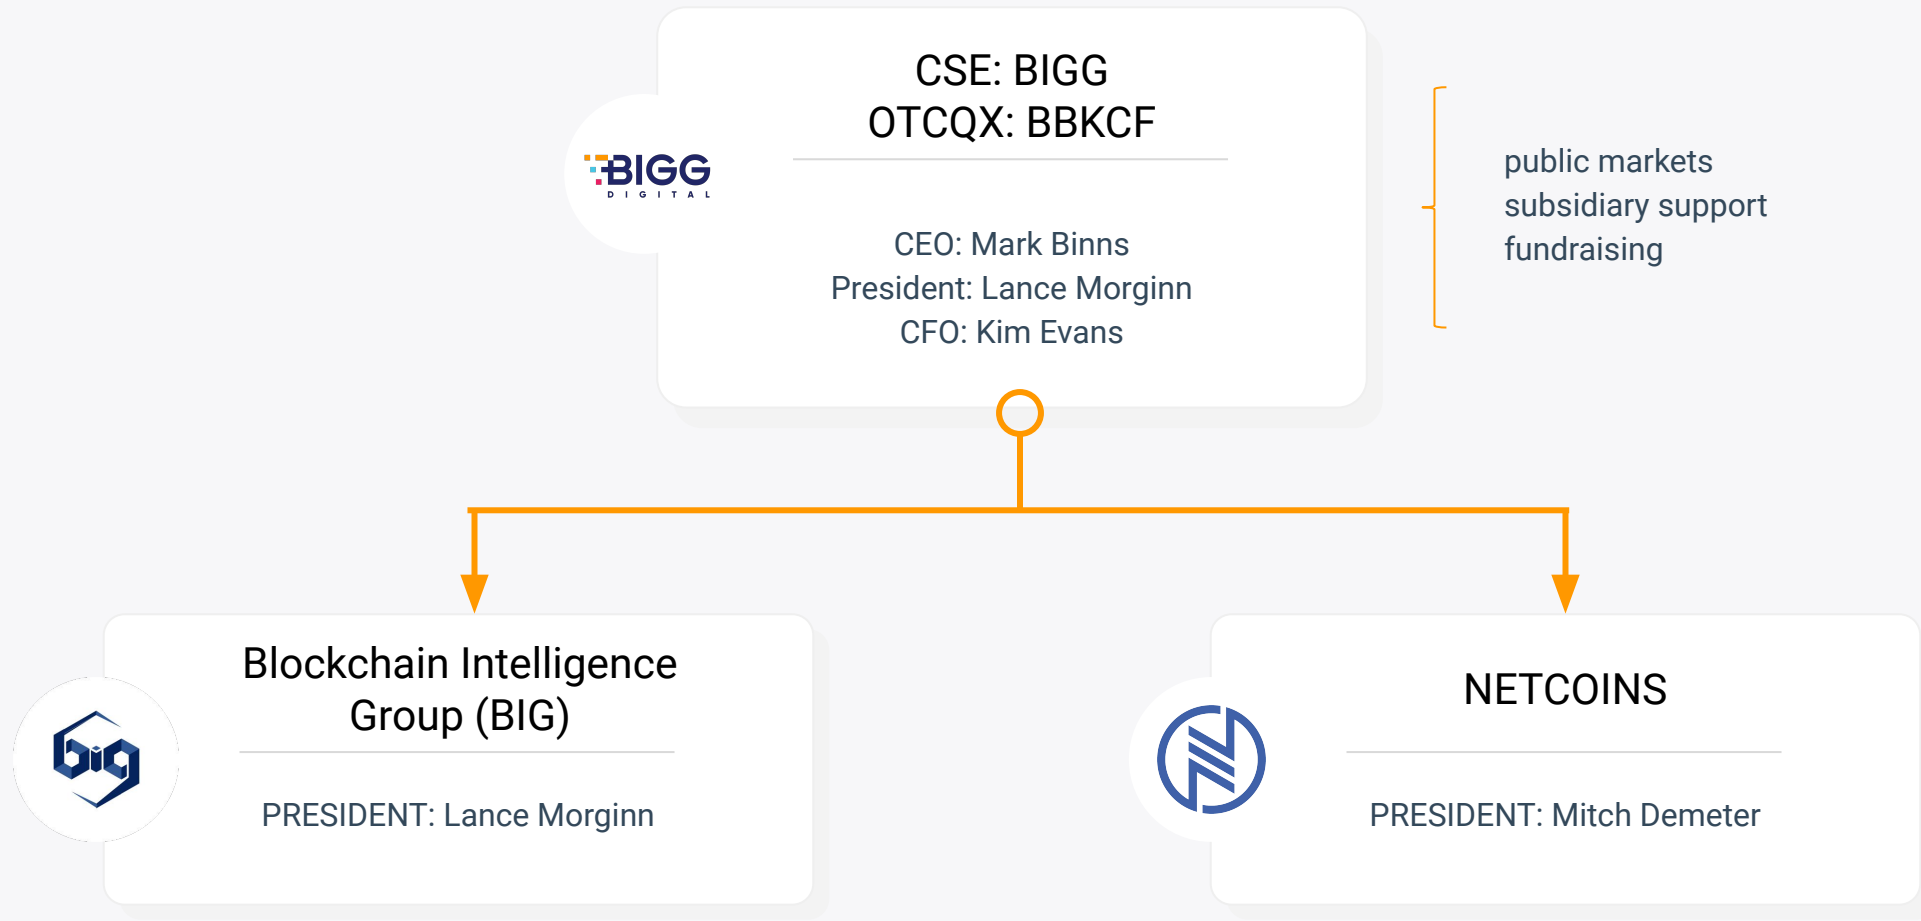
BIGG
DIGITAL

CSE: BIGG
OTCQX: BBKCF

CEO: Mark Binns
President: Lance Morginn
CFO: Kim Evans

public markets
subsidiary support
fundraising

big

Blockchain Intelligence Group (BIG)

PRESIDENT: Lance Morginn

NETCOINS

PRESIDENT: Mitch Demeter